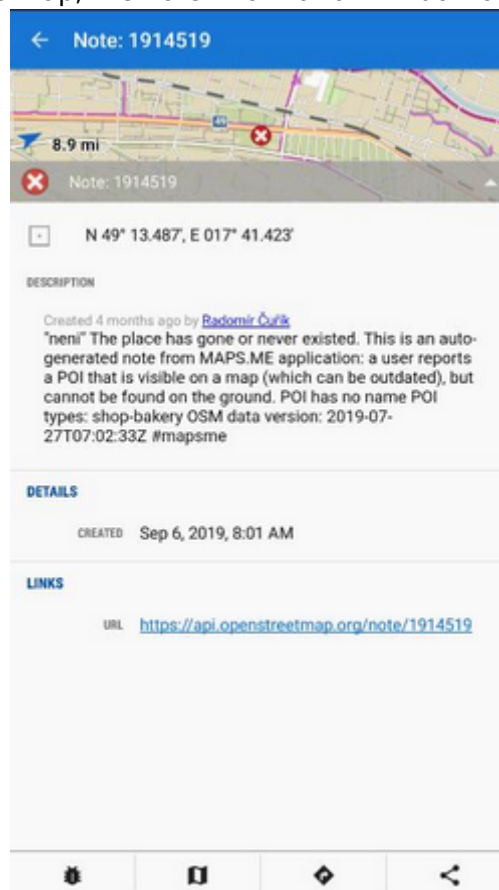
Note: 1914519

8.9 mi

Note: 1914519

N 49° 13.487', E 017° 41.423'

DESCRIPTION

Created 4 months ago by Radomír Čuřík
"neni" The place has gone or never existed. This is an autogenerated note from MAPS.ME application: a user reports a POI that is visible on a map (which can be outdated), but cannot be found on the ground. POI has no name POI types: shop-bakery OSM data version: 2019-07-27T07:02:33Z #mapsme

DETAILS

CREATED Sep 6, 2019, 8:01 AM

LINKS

URL https://api.openstreetmap.org/note/1914519